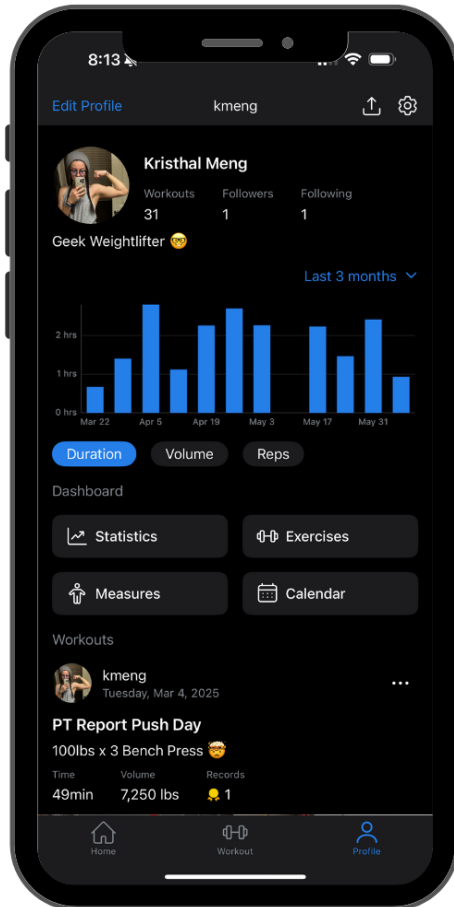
8:13

Edit Profile kmeng

Kristhal Meng

| Workouts | Followers | Following |
|---|---|---|
| 31 | 1 | 1 |

Geek Weightlifter 🤓

Last 3 months

2 hrs
1 hrs
0 hrs
Mar 22 Apr 5 Apr 19 May 3 May 17 May 31

Duration Volume Reps

Dashboard

Statistics Exercises

Measures Calendar

Workouts

kmeng
Tuesday, Mar 4, 2025

PT Report Push Day

100lbs x 3 Bench Press 🤯

| Time | Volume | Records |
|---|---|---|
| 49min | 7,250 lbs | 1 |

Home Workout Profile